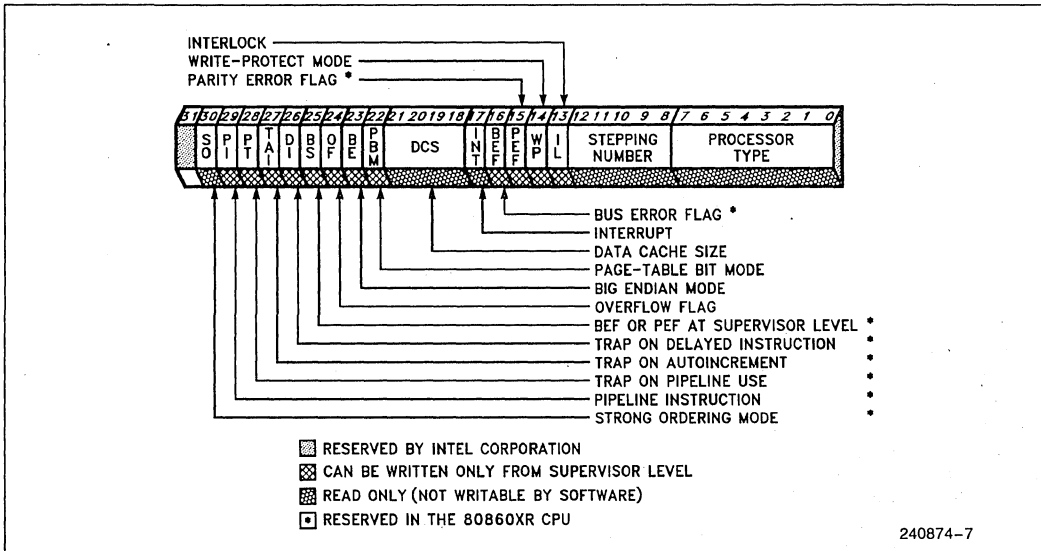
INTERLOCK
WRITE-PROTECT MODE
PARITY ERROR FLAG *

| 31 | 30 | 29 | 28 | 27 | 26 | 25 | 24 | 23 | 22 | 21 20 19 18 | 17 | 16 | 15 | 14 | 13 | 12 11 10 9 8 | 7 6 5 4 3 2 1 0 |
|---|---|---|---|---|---|---|---|---|---|---|---|---|---|---|---|---|---|
| | SO | PI | PT | TAI | DI | BS | OF | BE | PBM | DCS | INT | BEF | PEF | WP | IL | STEPPING NUMBER | PROCESSOR TYPE |

BUS ERROR FLAG *
INTERRUPT
DATA CACHE SIZE
PAGE-TABLE BIT MODE
BIG ENDIAN MODE
OVERFLOW FLAG
BEF OR PEF AT SUPERVISOR LEVEL *
TRAP ON DELAYED INSTRUCTION *
TRAP ON AUTOINCREMENT *
TRAP ON PIPELINE USE *
PIPELINE INSTRUCTION *
STRONG ORDERING MODE *

RESERVED BY INTEL CORPORATION
CAN BE WRITTEN ONLY FROM SUPERVISOR LEVEL
READ ONLY (NOT WRITABLE BY SOFTWARE)
* RESERVED IN THE 80860XR CPU

240874-7